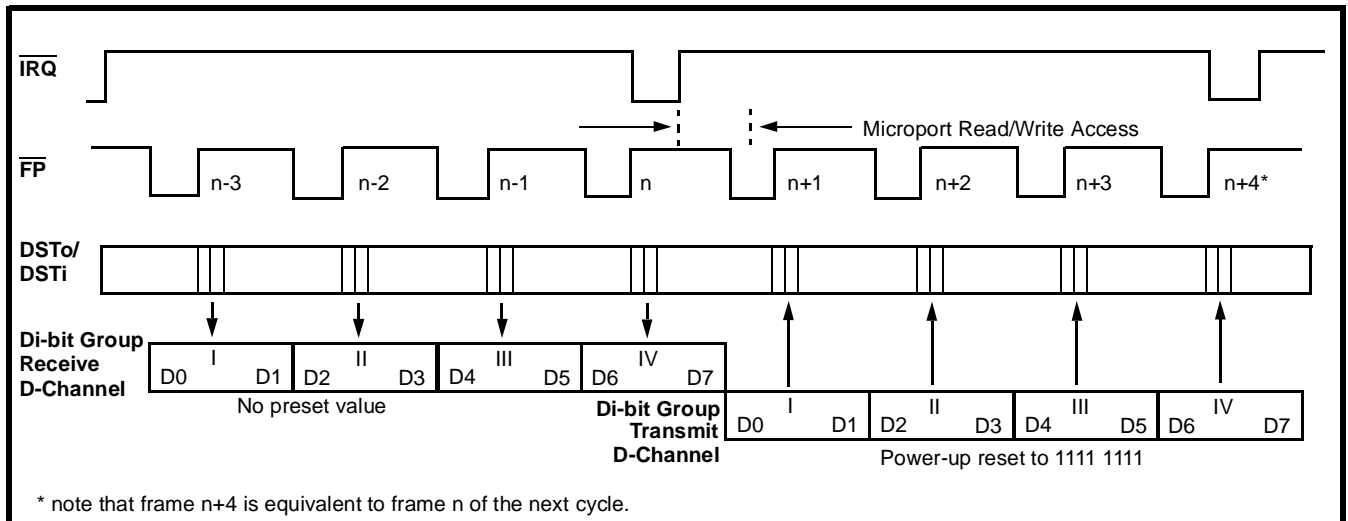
$\overline{IRQ}$

Microport Read/Write Access

$\overline{FP}$

n-3 n-2 n-1 n n+1 n+2 n+3 n+4*

DSTo/ DSTi

Di-bit Group Receive D-Channel

| I | II | III | IV |
|---|---|---|---|
| D0 D1 | D2 D3 | D4 D5 | D6 D7 |

No preset value

Di-bit Group Transmit D-Channel

| I | II | III | IV |
|---|---|---|---|
| D0 D1 | D2 D3 | D4 D5 | D6 D7 |

Power-up reset to 1111 1111

* note that frame n+4 is equivalent to frame n of the next cycle.